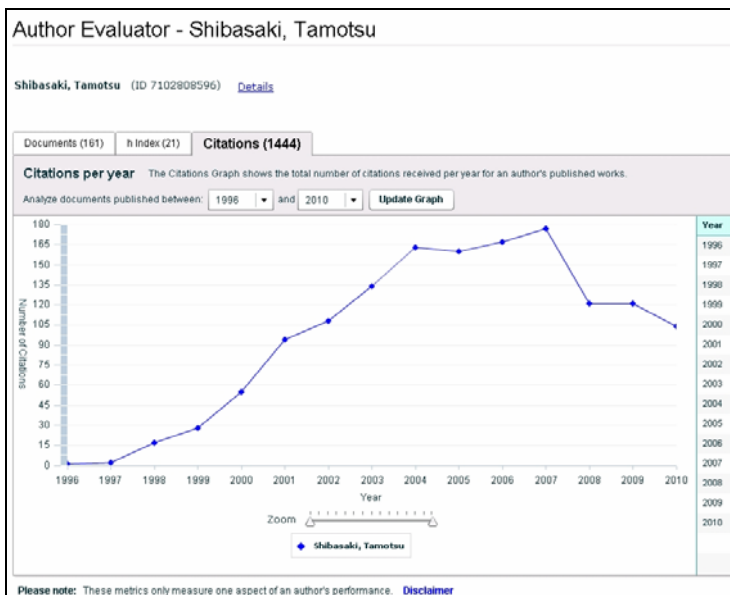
Author Evaluator - Shibasaki, Tamotsu

Shibasaki, Tamotsu (ID 7102808596) Details

Documents (161) | h Index (21) | Citations (1444)

Citations per year The Citations Graph shows the total number of citations received per year for an author's published works.

Analyze documents published between: 1996 and 2010 Update Graph

180
165
150
135
120
105
90
75
60
45
30
15
0

Number of Citations

1996 1997 1998 1999 2000 2001 2002 2003 2004 2005 2006 2007 2008 2009 2010

Year

Zoom

Shibasaki, Tamotsu

Year
1996
1997
1998
1999
2000
2001
2002
2003
2004
2005
2006
2007
2008
2009
2010

Please note: These metrics only measure one aspect of an author's performance. Disclaimer